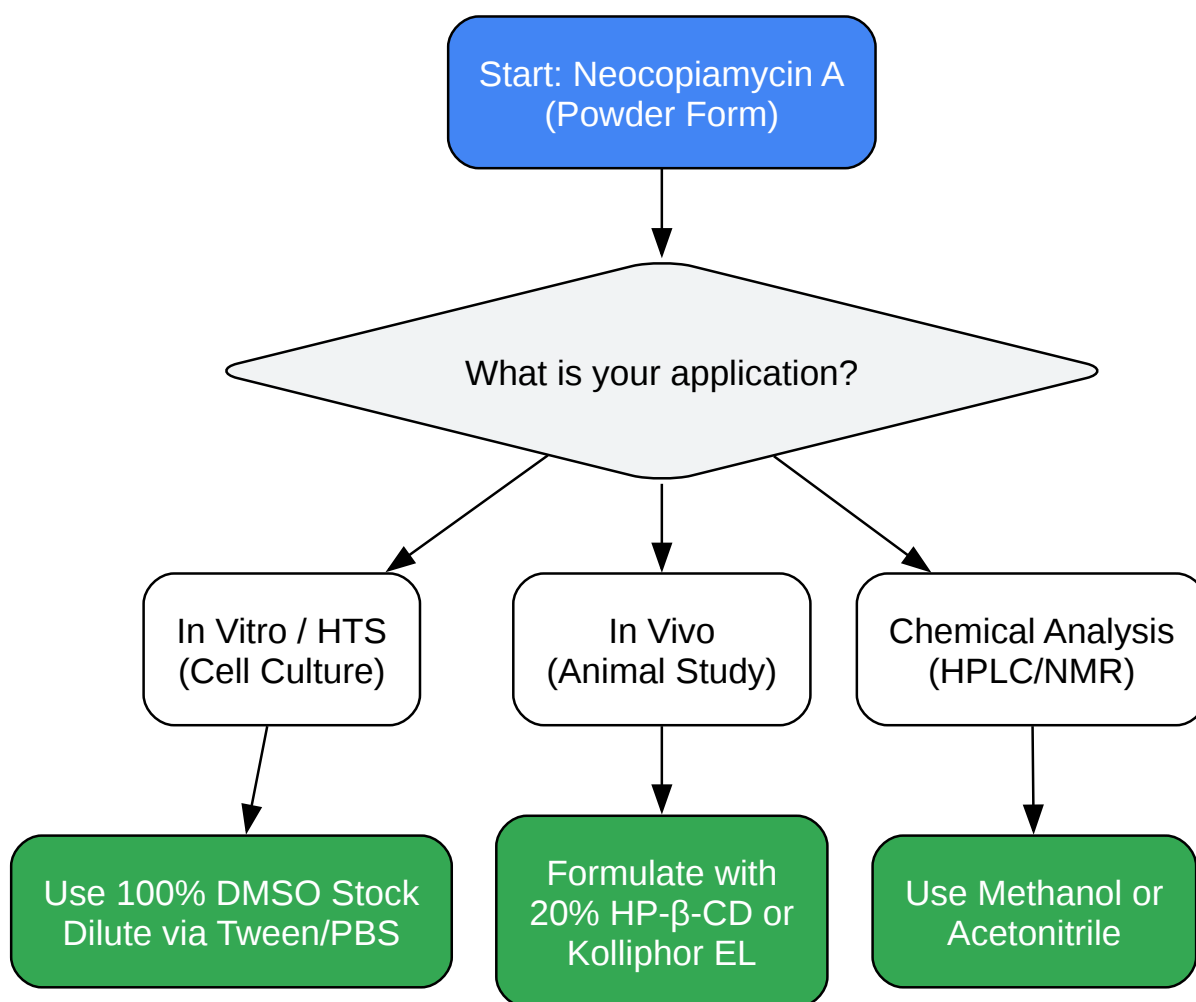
Start: Neocopiamycin A
(Powder Form)

What is your application?

In Vitro / HTS
(Cell Culture)

In Vivo
(Animal Study)

Chemical Analysis
(HPLC/NMR)

Use 100% DMSO Stock
Dilute via Tween/PBS

Formulate with
20% HP-β-CD or
Kolliphor EL

Use Methanol or
Acetonitrile